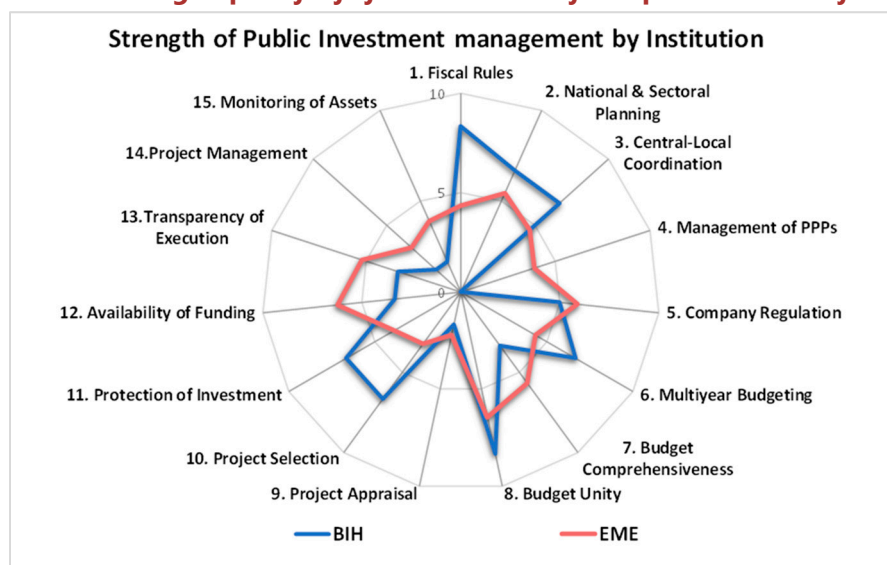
Strength of Public Investment management by Institution

1. Fiscal Rules
2. National & Sectoral Planning
3. Central-Local Coordination
4. Management of PPPs
5. Company Regulation
6. Multiyear Budgeting
7. Budget Comprehensiveness
8. Budget Unity
9. Project Appraisal
10. Project Selection
11. Protection of Investment
12. Availability of Funding
13. Transparency of Execution
14. Project Management
15. Monitoring of Assets

10
5
0

BIH
EME